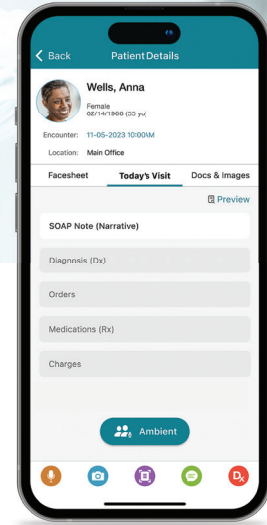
< Back
Patient Details

Wells, Anna
Female
02/14/1990 (33 yo)

Encounter: 11-05-2023 10:00AM
Location: Main Office

Facesheet
Today's Visit
Docs & Images

Preview

SOAP Note (Narrative)
Diagnosis (Dx)
Orders
Medications (Rx)
Charges

Ambient

Dx